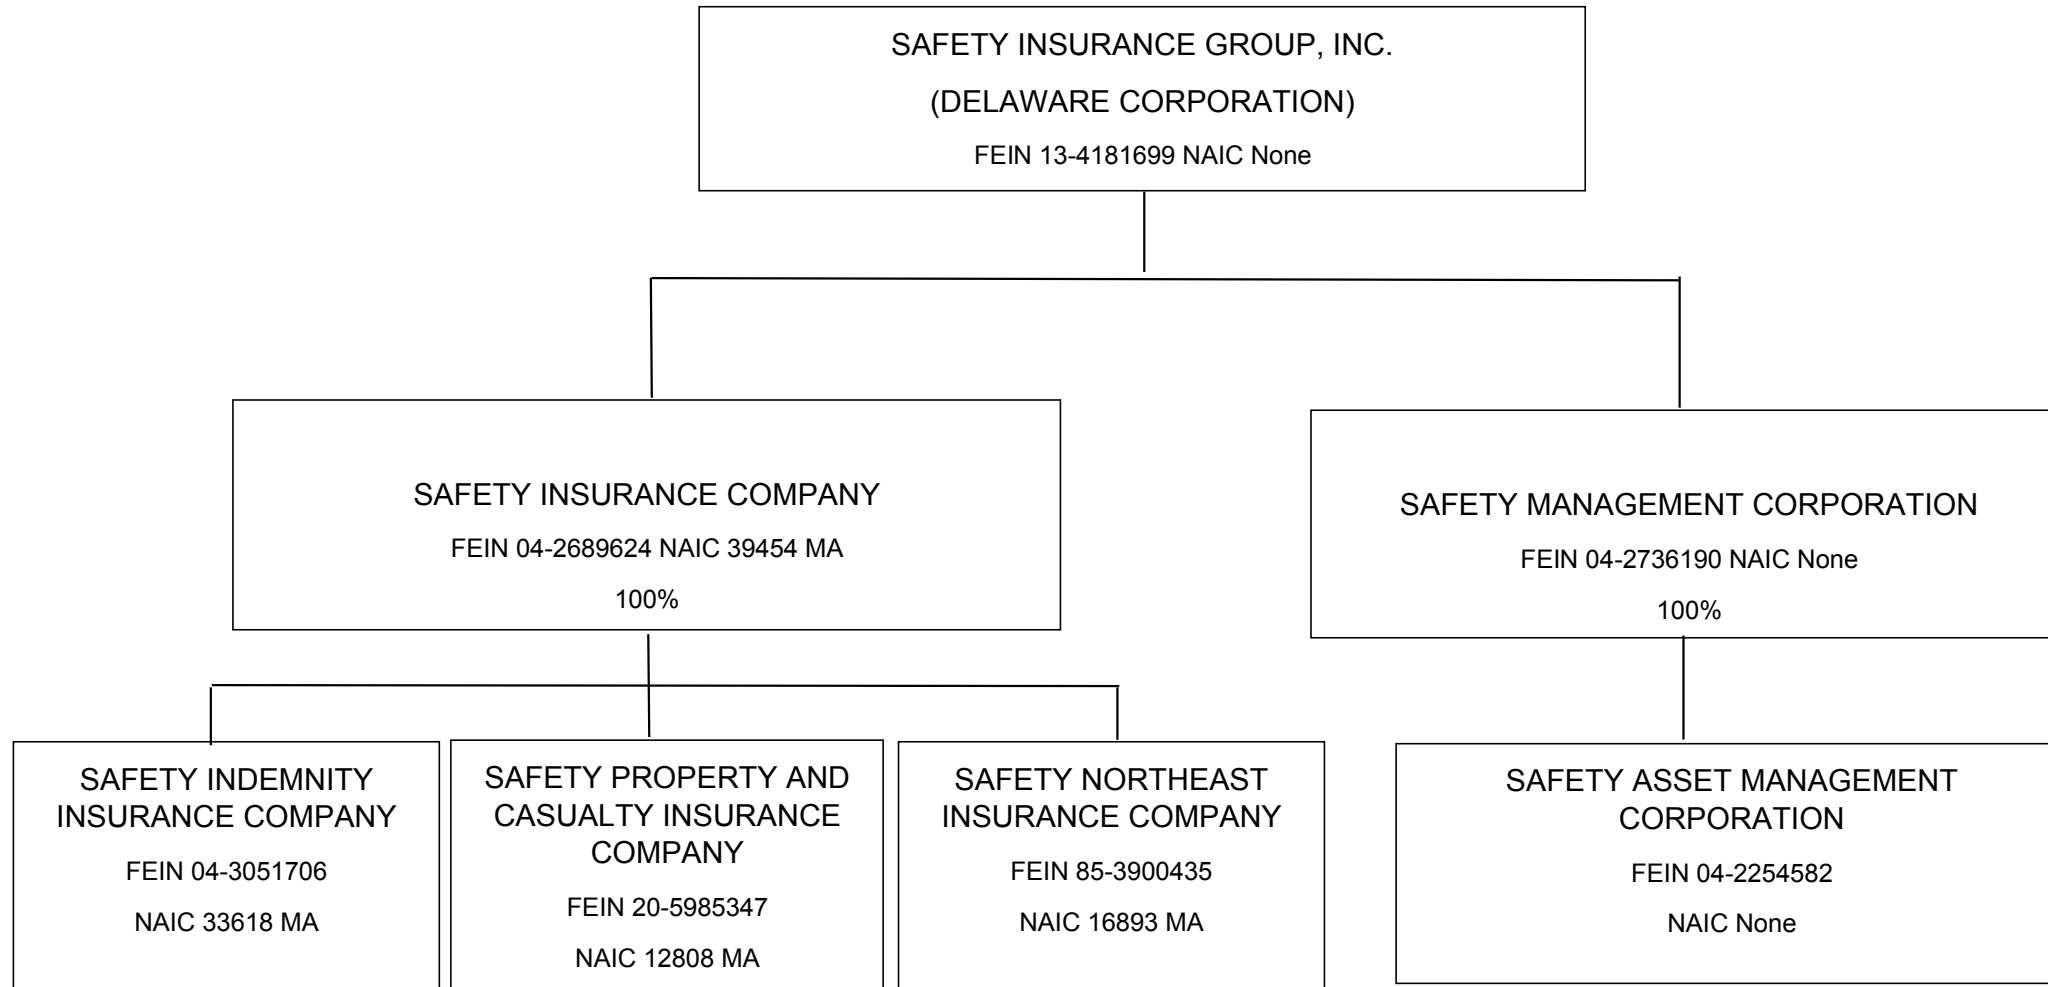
SAFETY INSURANCE GROUP, INC.

(DELAWARE CORPORATION)

FEIN 13-4181699 NAIC None

SAFETY INSURANCE COMPANY

FEIN 04-2689624 NAIC 39454 MA

100%

SAFETY MANAGEMENT CORPORATION

FEIN 04-2736190 NAIC None

100%

SAFETY INDEMNITY INSURANCE COMPANY

FEIN 04-3051706

NAIC 33618 MA

SAFETY PROPERTY AND CASUALTY INSURANCE COMPANY

FEIN 20-5985347

NAIC 12808 MA

SAFETY NORTHEAST INSURANCE COMPANY

FEIN 85-3900435

NAIC 16893 MA

SAFETY ASSET MANAGEMENT CORPORATION

FEIN 04-2254582

NAIC None